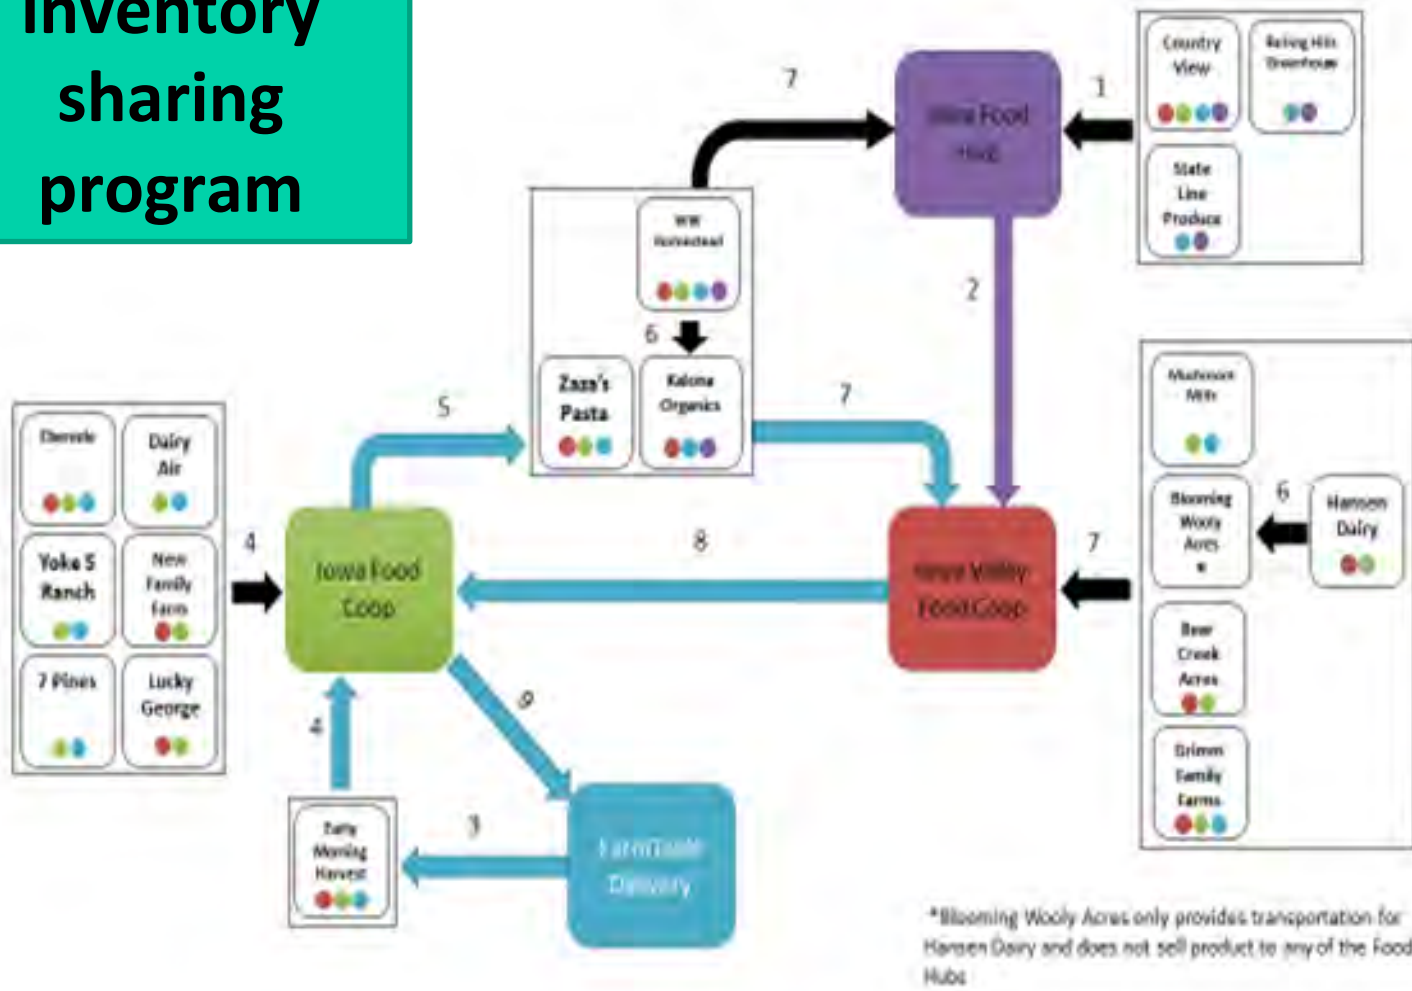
inventory sharing program

7

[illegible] Food Hub

1

Country View

Rolling Hills Greenhouse

State Line Produce

2

WW Homestead

6

Zaza's Pasta

Kalona Organics

7

5

Cherokee

Dairy Air

Yoke S Ranch

New Family Farm

7 Pines

Lucky George

4

Iowa Food Coop

8

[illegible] Valley Food Coop

7

Mushroom Mills

Blooming Wooly Acres *

6

Hansen Dairy

Bear Creek Acres

Grimm Family Farms

9

4

Early Morning Harvest

3

FarmTable Delivery

*Blooming Wooly Acres only provides transportation for Hansen Dairy and does not sell product to any of the Food Hubs